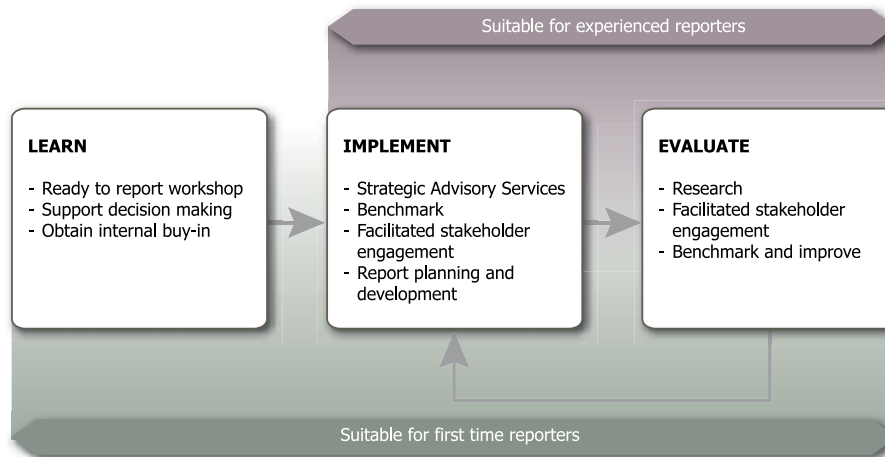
Suitable for experienced reporters

LEARN

- Ready to report workshop
- Support decision making
- Obtain internal buy-in

IMPLEMENT

- Strategic Advisory Services
- Benchmark
- Facilitated stakeholder engagement
- Report planning and development

EVALUATE

- Research
- Facilitated stakeholder engagement
- Benchmark and improve

Suitable for first time reporters